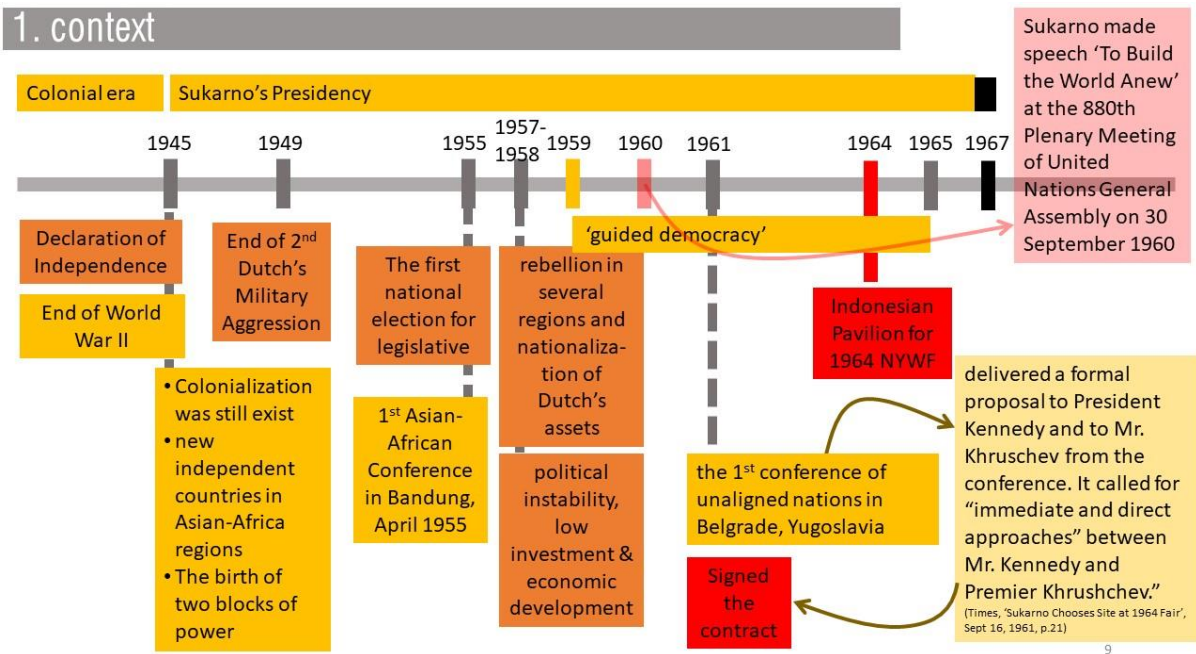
1. context

Colonial era

Sukarno's Presidency

1945 1949 1955 1957-1958 1959 1960 1961 1964 1965 1967

Sukarno made speech 'To Build the World Anew' at the 880th Plenary Meeting of United Nations General Assembly on 30 September 1960

Declaration of Independence

End of World War II

End of 2$^{nd}$ Dutch's Military Aggression

The first national election for legislative

'guided democracy'

rebellion in several regions and nationalization of Dutch's assets

Indonesian Pavilion for 1964 NYWF

• Colonialization was still exist
• new independent countries in Asian-Africa regions
• The birth of two blocks of power

1$^{st}$ Asian-African Conference in Bandung, April 1955

political instability, low investment & economic development

the 1$^{st}$ conference of unaligned nations in Belgrade, Yugoslavia

delivered a formal proposal to President Kennedy and to Mr. Khruschev from the conference. It called for "immediate and direct approaches" between Mr. Kennedy and Premier Khrushchev."
(Times, 'Sukarno Chooses Site at 1964 Fair', Sept 16, 1961, p.21)

Signed the contract

9